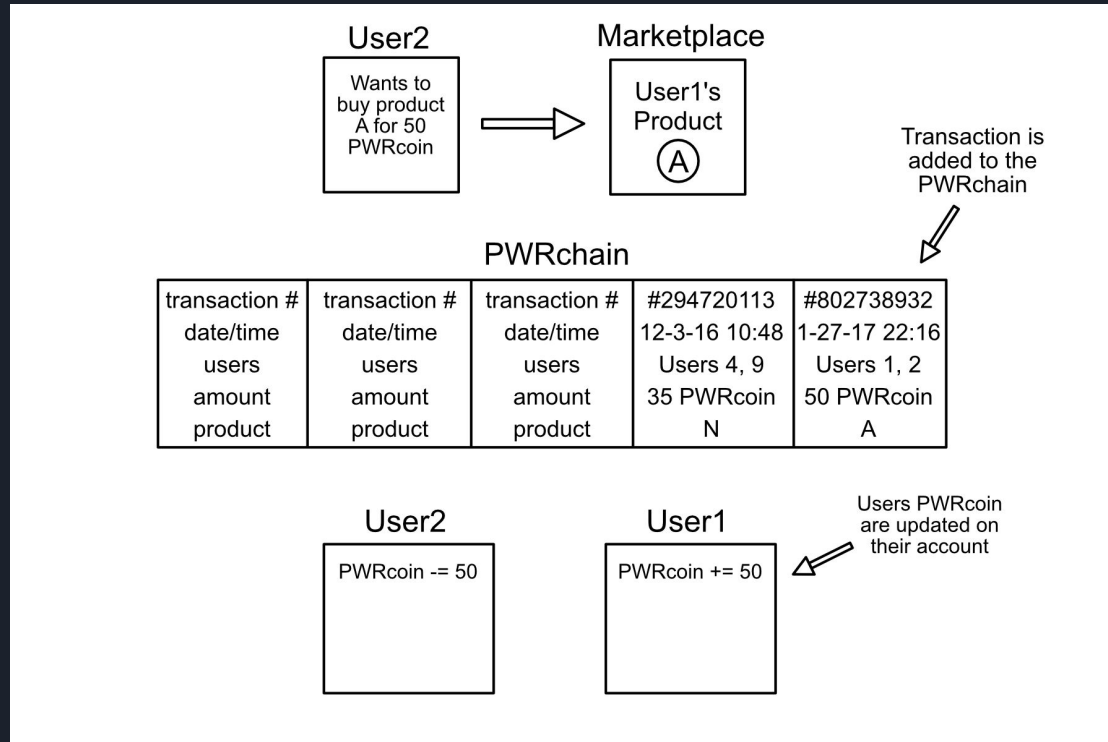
User2

Wants to buy product A for 50 PWRcoin

Marketplace

User1's Product

A

Transaction is added to the PWRchain

PWRchain

| transaction # | transaction # | transaction # | #294720113 | #802738932 |
|---|---|---|---|---|
| date/time | date/time | date/time | 12-3-16 10:48 | 1-27-17 22:16 |
| users | users | users | Users 4, 9 | Users 1, 2 |
| amount | amount | amount | 35 PWRcoin | 50 PWRcoin |
| product | product | product | N | A |

User2

PWRcoin -= 50

User1

PWRcoin += 50

Users PWRcoin are updated on their account